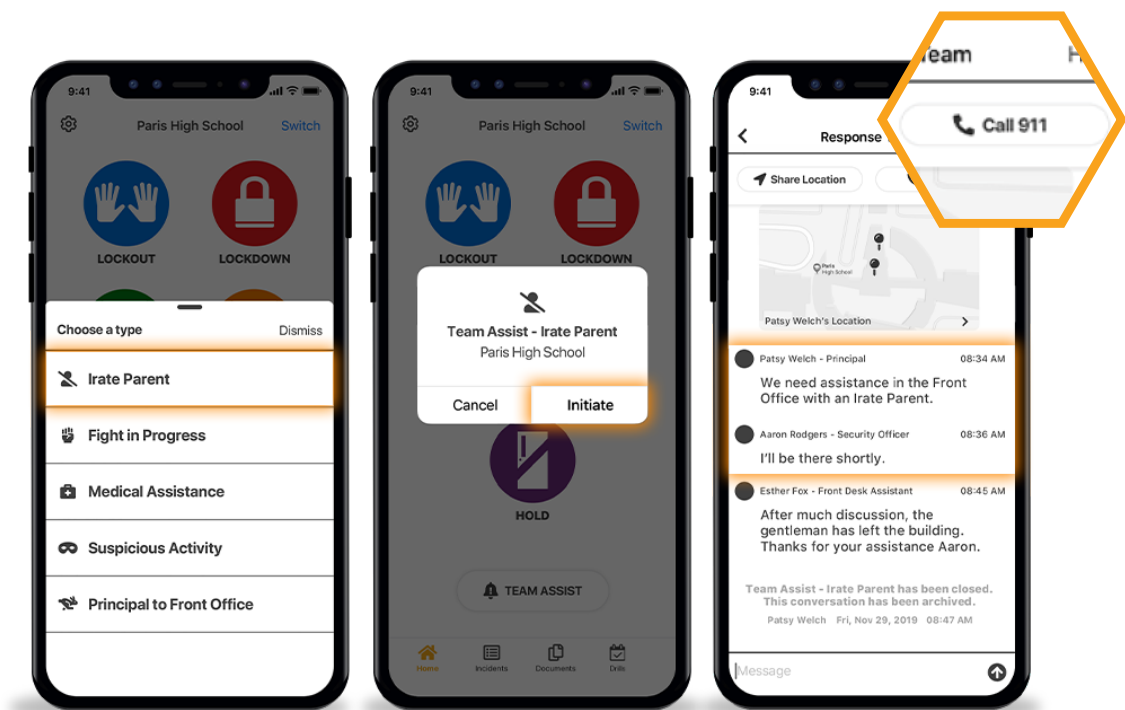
9:41

Paris High School Switch

LOCKOUT LOCKDOWN

Choose a type Dismiss

Irate Parent

Fight in Progress

Medical Assistance

Suspicious Activity

Principal to Front Office

9:41

Paris High School Switch

LOCKOUT LOCKDOWN

Team Assist - Irate Parent
Paris High School

Cancel Initiate

HOLD

TEAM ASSIST

Home Incidents Documents Drills

9:41

Response

Team H

Call 911

Share Location

Paris High School

Patsy Welch's Location

Patsy Welch - Principal 08:34 AM
We need assistance in the Front Office with an Irate Parent.

Aaron Rodgers - Security Officer 08:36 AM
I'll be there shortly.

Esther Fox - Front Desk Assistant 08:45 AM
After much discussion, the gentleman has left the building. Thanks for your assistance Aaron.

Team Assist - Irate Parent has been closed. This conversation has been archived.
Patsy Welch Fri, Nov 29, 2019 08:47 AM

Message